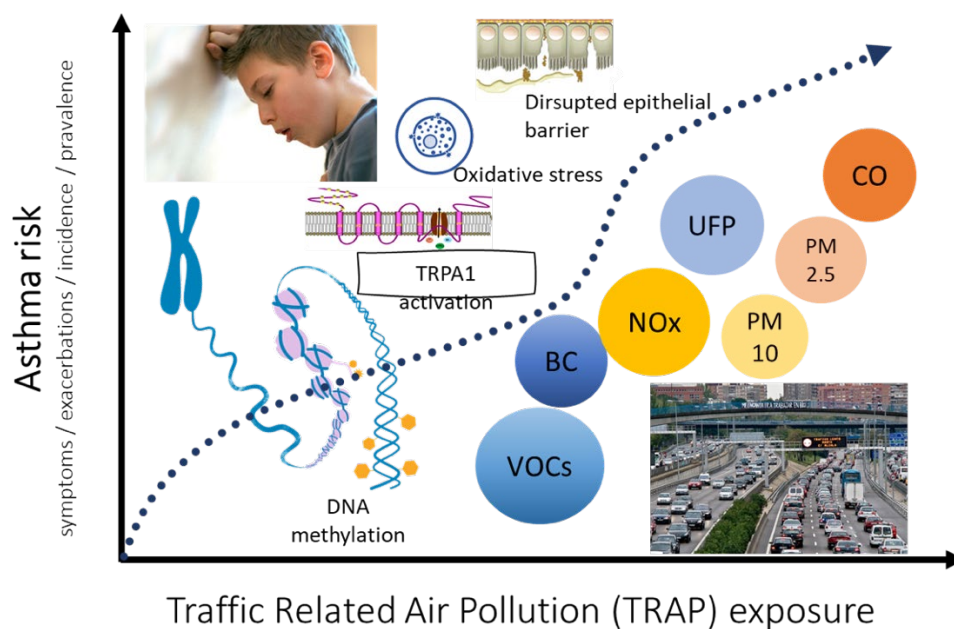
Asthma risk
symptoms / exacerbations / incidence / pravalence

Dirsupted epithelial barrier

Oxidative stress

TRPA1 activation

DNA methylation

CO

UFP

PM 2.5

NOx

PM 10

BC

VOCs

Traffic Related Air Pollution (TRAP) exposure